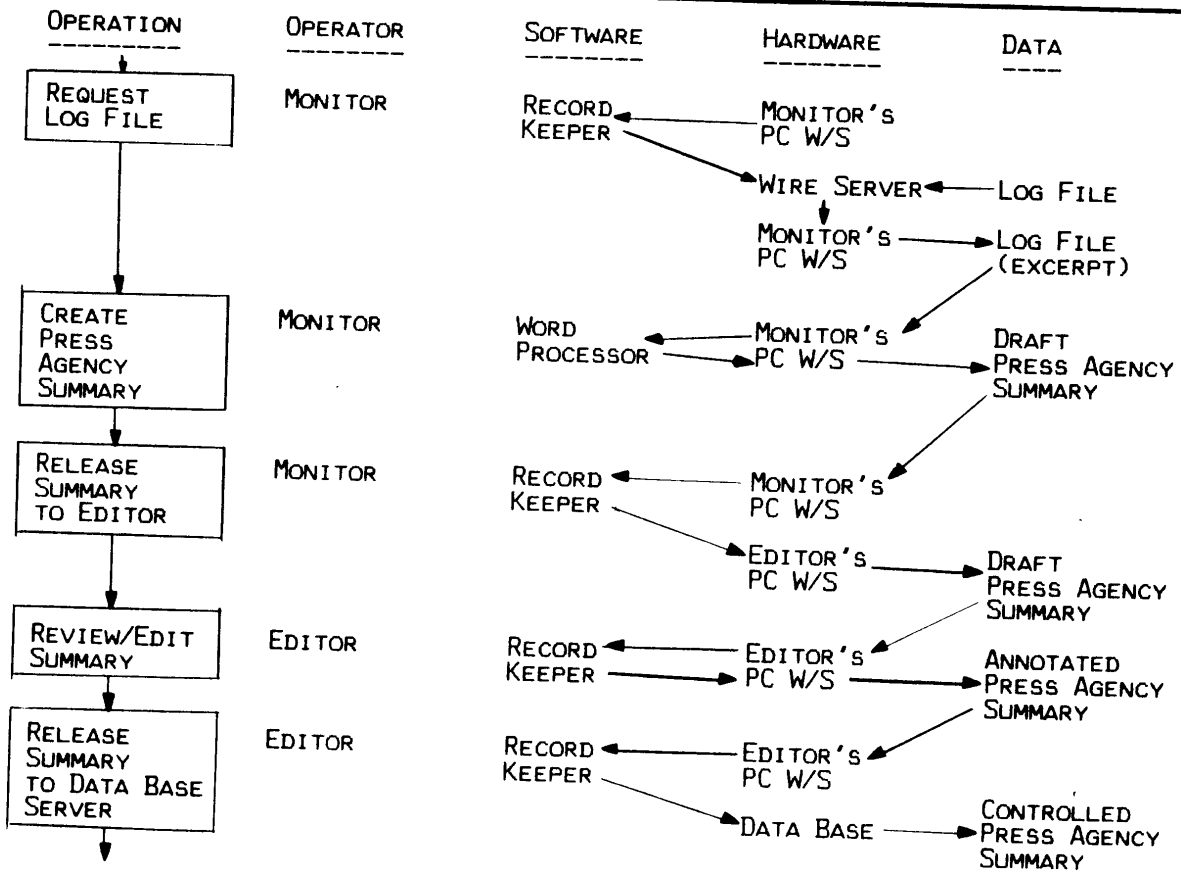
| OPERATION | OPERATOR | SOFTWARE | HARDWARE | DATA |
|---|---|---|---|---|
| REQUEST LOG FILE | MONITOR | RECORD KEEPER | MONITOR'S PC W/S | |
| | | | WIRE SERVER | LOG FILE |
| | | | MONITOR'S PC W/S | LOG FILE (EXCERPT) |
| CREATE PRESS AGENCY SUMMARY | MONITOR | WORD PROCESSOR | MONITOR'S PC W/S | DRAFT PRESS AGENCY SUMMARY |
| RELEASE SUMMARY TO EDITOR | MONITOR | RECORD KEEPER | MONITOR'S PC W/S | |
| | | | EDITOR'S PC W/S | DRAFT PRESS AGENCY SUMMARY |
| REVIEW/EDIT SUMMARY | EDITOR | RECORD KEEPER | EDITOR'S PC W/S | ANNOTATED PRESS AGENCY SUMMARY |
| RELEASE SUMMARY TO DATA BASE SERVER | EDITOR | RECORD KEEPER | EDITOR'S PC W/S | |
| | | | DATA BASE | CONTROLLED PRESS AGENCY SUMMARY |